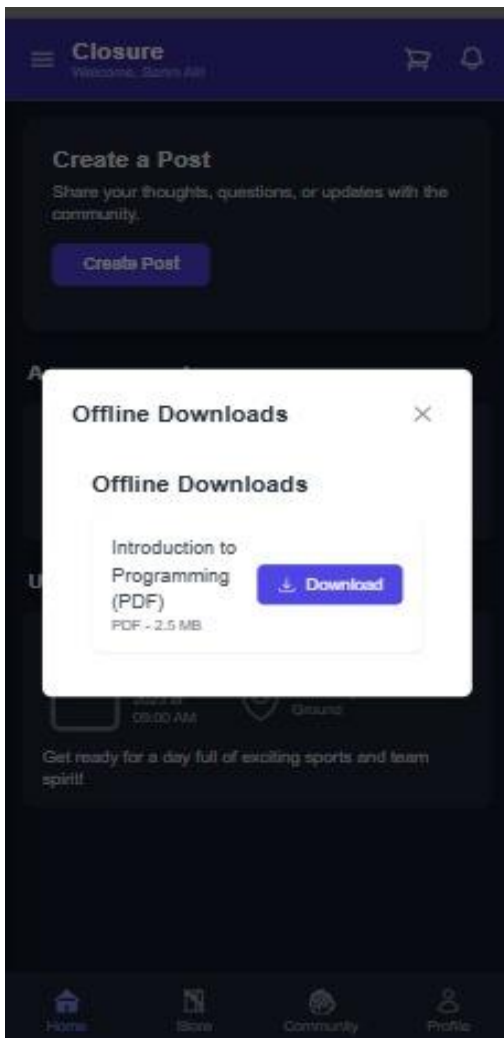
Closure
Welcome, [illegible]

Create a Post
Share your thoughts, questions, or updates with the community.
Create Post

A

U

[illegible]
09:00 AM
Ground

Get ready for a day full of exciting sports and team spirit!

Offline Downloads

Offline Downloads

Introduction to Programming (PDF)
PDF - 2.5 MB
Download

Home
Store
Community
Profile